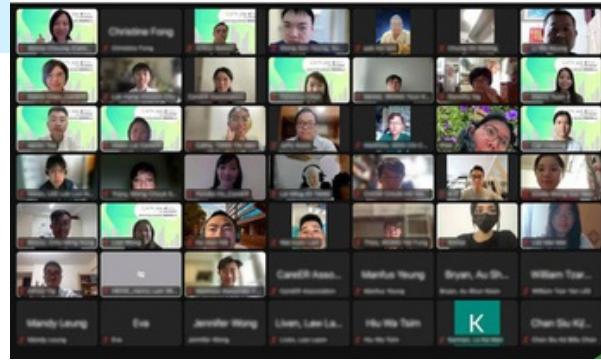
Christine Fong
Christine Fong
CareER Asso...
CareER Association
Manfus Yeung
Manfus Yeung
Bryan, Au Sh...
Bryan, Au Shun Nam
William Tzar...
Mandy Leung
Mandy Leung
Eva
Eva
Jennifer Wong
Jennifer Wong
Livan, Law La...
Hiu Wai Tsim
Hiu Wai Tsim
K
Chan Siu Ki...